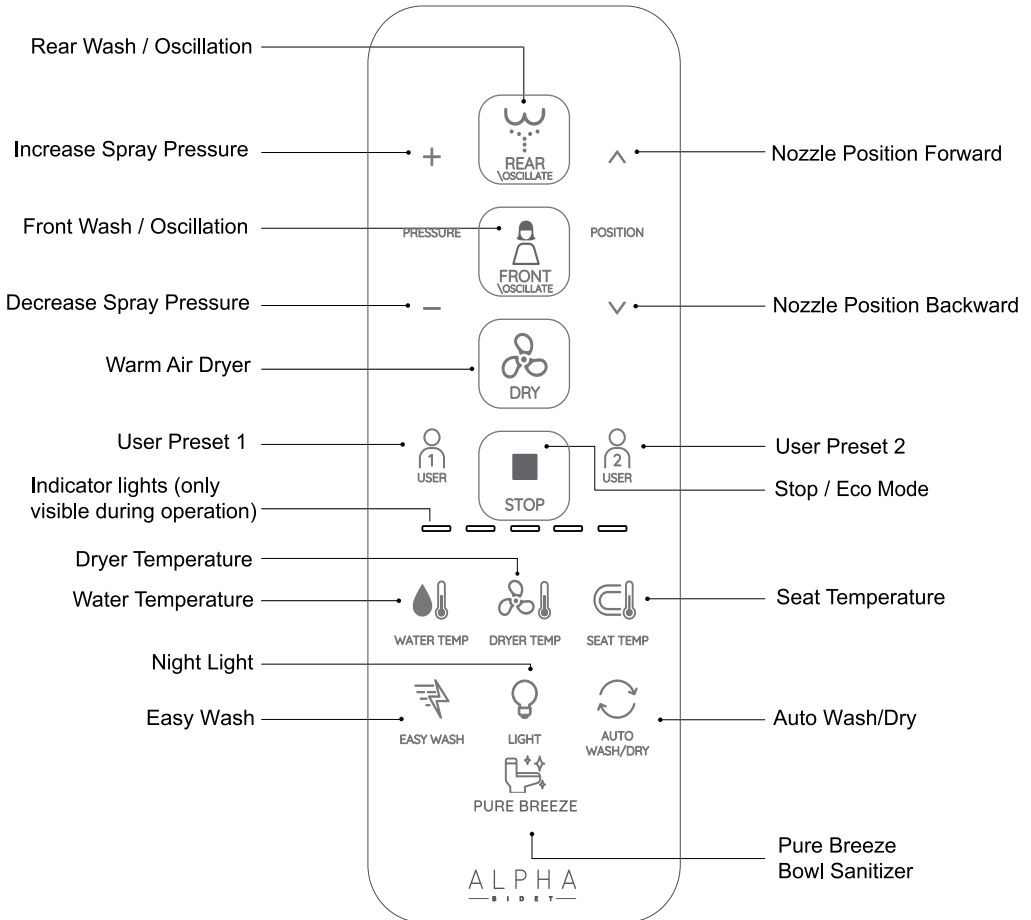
Rear Wash / Oscillation

Increase Spray Pressure

+

REAR
OSCILLATE

^

Nozzle Position Forward

Front Wash / Oscillation

PRESSURE

FRONT
OSCILLATE

POSITION

Decrease Spray Pressure

–

v

Nozzle Position Backward

Warm Air Dryer

DRY

User Preset 1

1
USER

STOP

2
USER

User Preset 2

Indicator lights (only visible during operation)

Stop / Eco Mode

Dryer Temperature

Water Temperature

WATER TEMP

DRYER TEMP

SEAT TEMP

Seat Temperature

Night Light

Easy Wash

EASY WASH

LIGHT

AUTO WASH/DRY

Auto Wash/Dry

PURE BREEZE

Pure Breeze
Bowl Sanitizer

ALPHA
BIDET